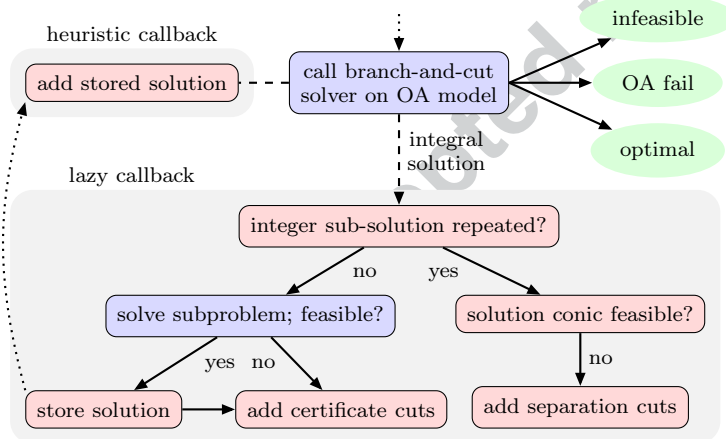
heuristic callback

add stored solution

call branch-and-cut solver on OA model

infeasible

OA fail

optimal

integral solution

lazy callback

integer sub-solution repeated?

no

yes

solve subproblem; feasible?

solution conic feasible?

yes

no

no

store solution

add certificate cuts

add separation cuts